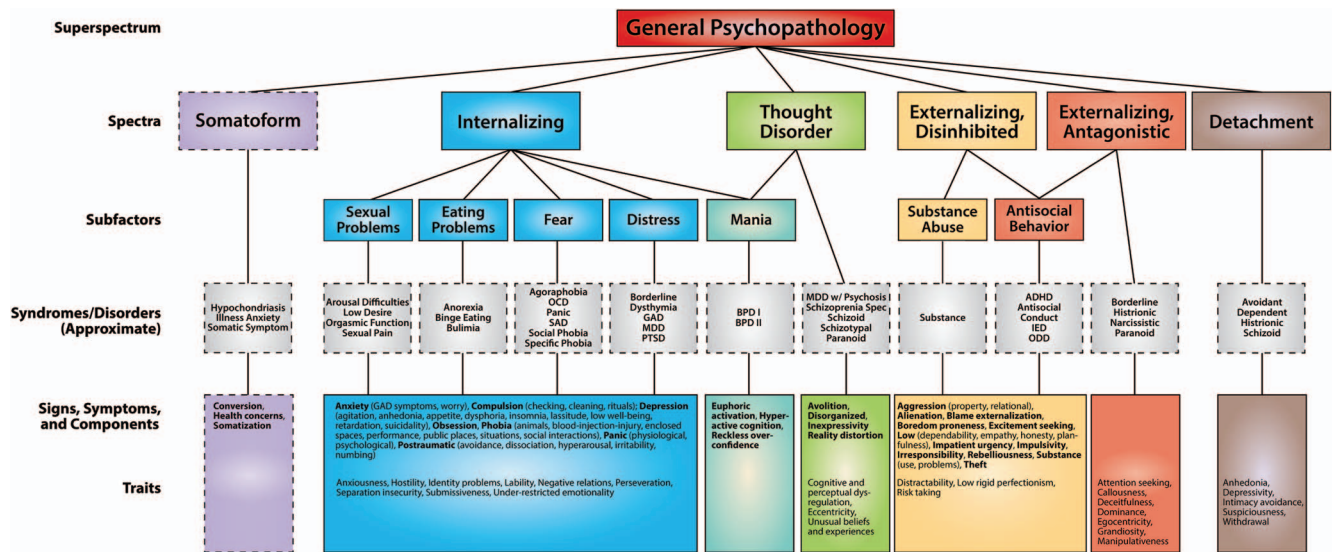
Superspectrum

General Psychopathology

Spectra

Somatoform

Internalizing

Thought Disorder

Externalizing, Disinhibited

Externalizing, Antagonistic

Detachment

Subfactors

Sexual Problems

Eating Problems

Fear

Distress

Mania

Substance Abuse

Antisocial Behavior

Syndromes/Disorders (Approximate)

Hypochondriasis
Illness Anxiety
Somatic Symptom

Arousal Difficulties
Low Desire
Orgasmic Function
Sexual Pain

Anorexia
Binge Eating
Bulimia

Agoraphobia
OCD
Panic
SAD
Social Phobia
Specific Phobia

Borderline
Dysthymia
GAD
MDD
PTSD

BPD I
BPD II

MDD w/ Psychosis
Schizoprenia Spec
Schizoid
Schizotypal
Paranoid

Substance

ADHD
Antisocial
Conduct
IED
ODD

Borderline
Histrionic
Narcissistic
Paranoid

Avoidant
Dependent
Histrionic
Schizoid

Signs, Symptoms, and Components

Conversion, Health concerns, Somatization

Anxiety (GAD symptoms, worry), Compulsion (checking, cleaning, rituals); Depression (agitation, anhedonia, appetite, dysphoria, insomnia, lassitude, low well-being, retardation, suicidality), Obsession, Phobia (animals, blood-injection-injury, enclosed spaces, performance, public places, situations, social interactions), Panic (physiological, psychological), Postraumatic (avoidance, dissociation, hyperarousal, irritability, numbing)

Euphoric activation, Hyperactive cognition, Reckless overconfidence

Avolition, Disorganized, Inexpressivity Reality distortion

Aggression (property, relational), Alienation, Blame externalization, Boredom proneness, Excitement seeking, Low (dependability, empathy, honesty, planfulness), Impatient urgency, Impulsivity, Irresponsibility, Rebelliousness, Substance (use, problems), Theft

Traits

Anxiousness, Hostility, Identity problems, Lability, Negative relations, Perseveration, Separation insecurity, Submissiveness, Under-restricted emotionality

Cognitive and perceptual dysregulation, Eccentricity, Unusual beliefs and experiences

Distractability, Low rigid perfectionism, Risk taking

Attention seeking, Callousness, Deceitfulness, Dominance, Egocentricity, Grandiosity, Manipulativeness

Anhedonia, Depressivity, Intimacy avoidance, Suspiciousness, Withdrawal